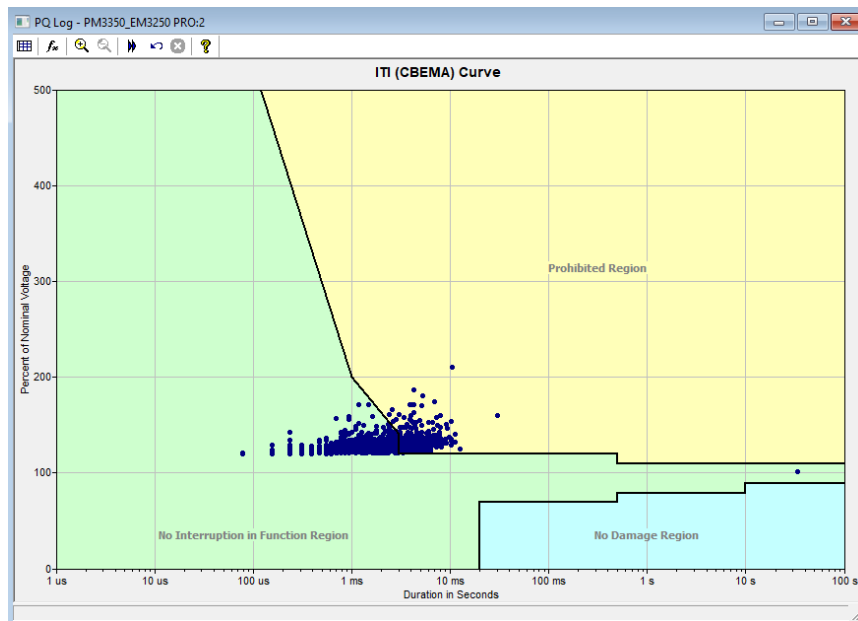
PQ Log - PM3350_EM3250 PRO:2

ITI (CBEMA) Curve

500
400
300
200
100
0

Percent of Nominal Voltage

Prohibited Region

No Interruption in Function Region

No Damage Region

1 us
10 us
100 us
1 ms
10 ms
100 ms
1 s
10 s
100 s

Duration in Seconds